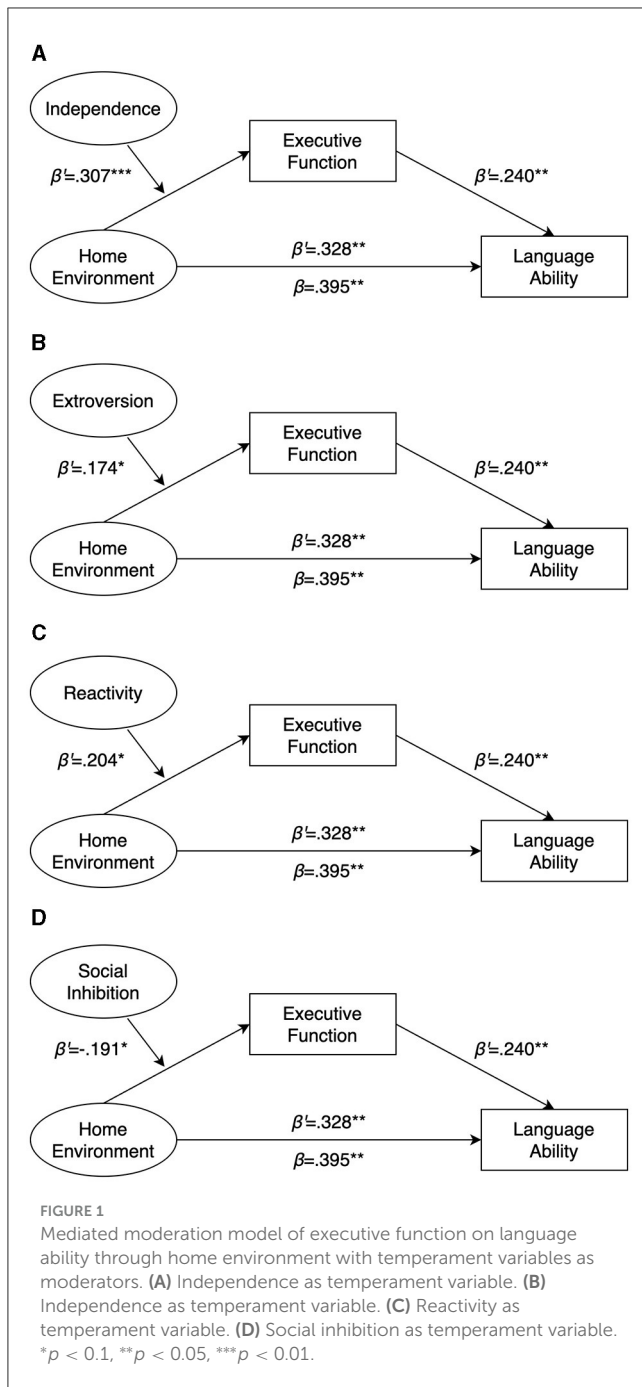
A

Independence

$\beta' = .307^{***}$

Executive Function

$\beta' = .240^{**}$

Home Environment

$\beta' = .328^{**}$

$\beta = .395^{**}$

Language Ability

B

Extroversion

$\beta' = .174^{*}$

Executive Function

$\beta' = .240^{**}$

Home Environment

$\beta' = .328^{**}$

$\beta = .395^{**}$

Language Ability

C

Reactivity

$\beta' = .204^{*}$

Executive Function

$\beta' = .240^{**}$

Home Environment

$\beta' = .328^{**}$

$\beta = .395^{**}$

Language Ability

D

Social Inhibition

$\beta' = -.191^{*}$

Executive Function

$\beta' = .240^{**}$

Home Environment

$\beta' = .328^{**}$

$\beta = .395^{**}$

Language Ability

FIGURE 1

Mediated moderation model of executive function on language ability through home environment with temperament variables as moderators. (A) Independence as temperament variable. (B) Independence as temperament variable. (C) Reactivity as temperament variable. (D) Social inhibition as temperament variable. $^{*}p < 0.1$, $^{**}p < 0.05$, $^{***}p < 0.01$.